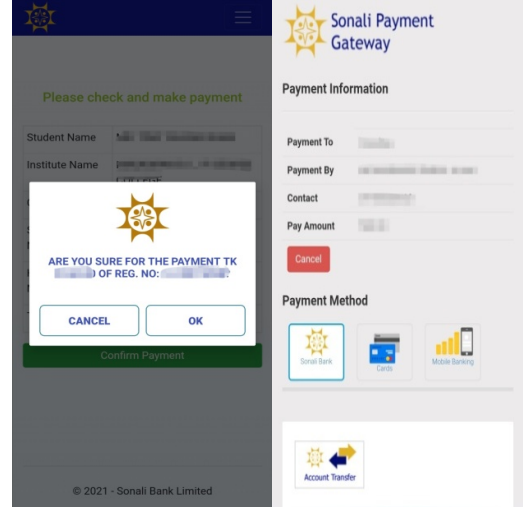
Please check and make payment

Student Name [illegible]
Institute Name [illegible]

ARE YOU SURE FOR THE PAYMENT TK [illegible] OF REG. NO: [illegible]?

CANCEL
OK

Confirm Payment

© 2021 - Sonali Bank Limited

Sonali Payment Gateway

Payment Information

Payment To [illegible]
Payment By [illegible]
Contact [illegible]
Pay Amount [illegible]

Cancel

Payment Method

Sonali Bank
Cards
Mobile Banking

Account Transfer